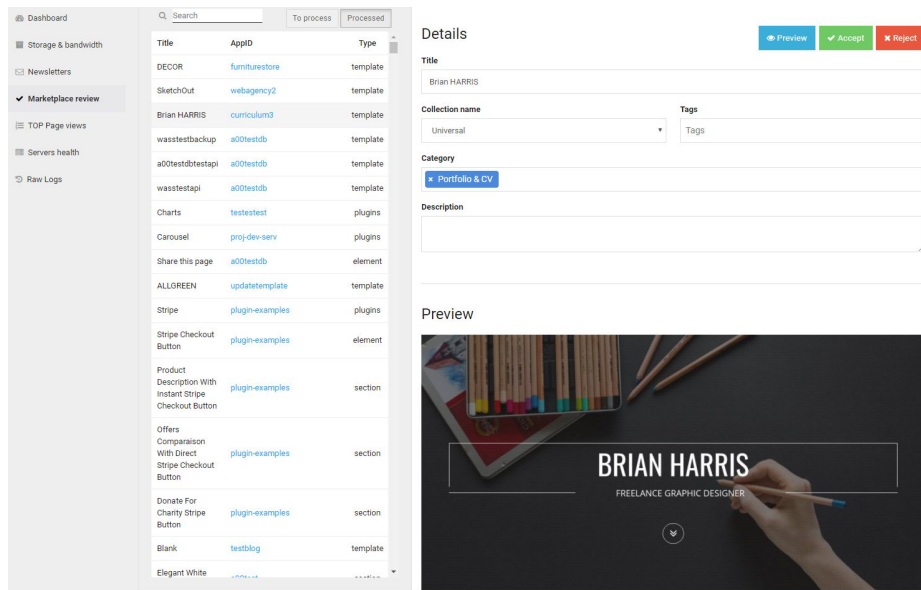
Dashboard
Storage & bandwidth
Newsletters
Marketplace review
TOP Page views
Servers health
Raw Logs

Search
To process
Processed

| Title | AppID | Type |
|---|---|---|
| DECOR | furniturestore | template |
| SketchOut | webagency2 | template |
| Brian HARRIS | curriculum3 | template |
| wasstestbackup | a00testdb | template |
| a00testdbtestapi | a00testdb | template |
| wasstestapi | a00testdb | template |
| Charts | testestest | plugins |
| Carousel | proj-dev-serv | plugins |
| Share this page | a00testdb | element |
| ALLGREEN | updatetemplate | template |
| Stripe | plugin-examples | plugins |
| Stripe Checkout Button | plugin-examples | element |
| Product Description With Instant Stripe Checkout Button | plugin-examples | section |
| Offers Comparaison With Direct Stripe Checkout Button | plugin-examples | section |
| Donate For Charity Stripe Button | plugin-examples | section |
| Blank | testblog | template |
| Elegant White | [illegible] | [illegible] |

Details
Preview
Accept
Reject

Title
Brian HARRIS

Collection name
Universal

Tags
Tags

Category
× Portfolio & CV

Description

Preview

BRIAN HARRIS
FREELANCE GRAPHIC DESIGNER